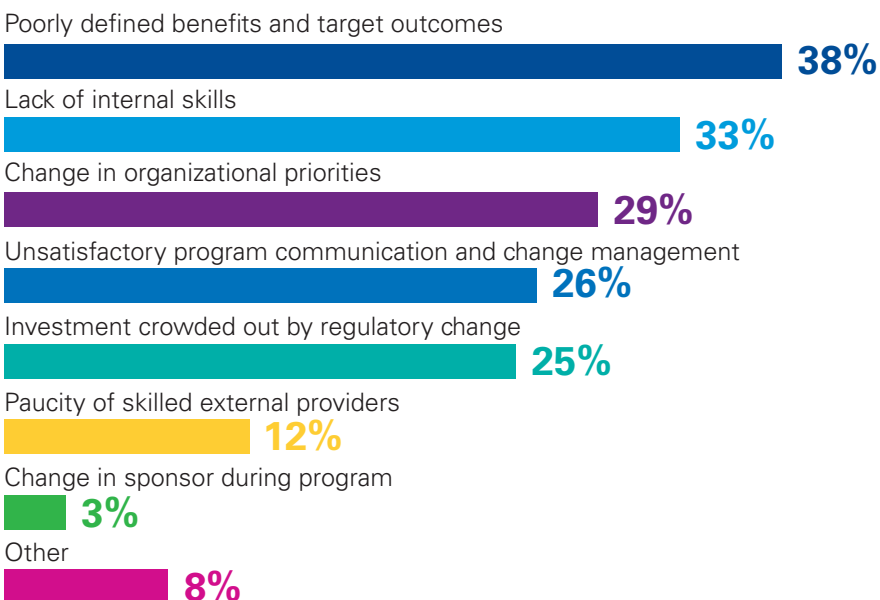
Poorly defined benefits and target outcomes
38%
Lack of internal skills
33%
Change in organizational priorities
29%
Unsatisfactory program communication and change management
26%
Investment crowded out by regulatory change
25%
Paucity of skilled external providers
12%
Change in sponsor during program
3%
Other
8%